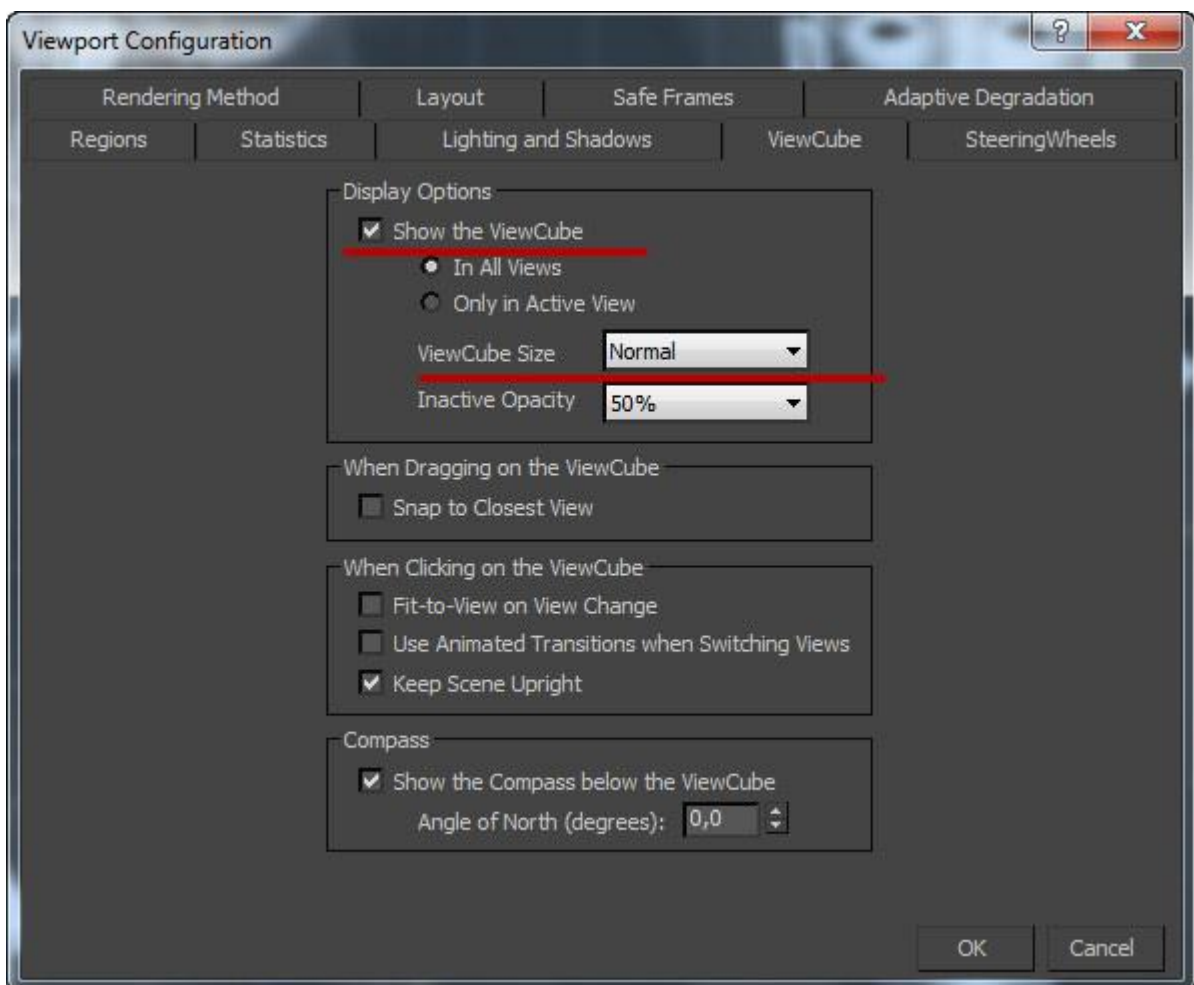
Viewport Configuration

?

x

Rendering Method | Layout | Safe Frames | Adaptive Degradation

Regions | Statistics | Lighting and Shadows | ViewCube | SteeringWheels

Display Options

Show the ViewCube

In All Views

Only in Active View

ViewCube Size Normal

Inactive Opacity 50%

When Dragging on the ViewCube

Snap to Closest View

When Clicking on the ViewCube

Fit-to-View on View Change

Use Animated Transitions when Switching Views

Keep Scene Upright

Compass

Show the Compass below the ViewCube

Angle of North (degrees): 0,0

OK

Cancel